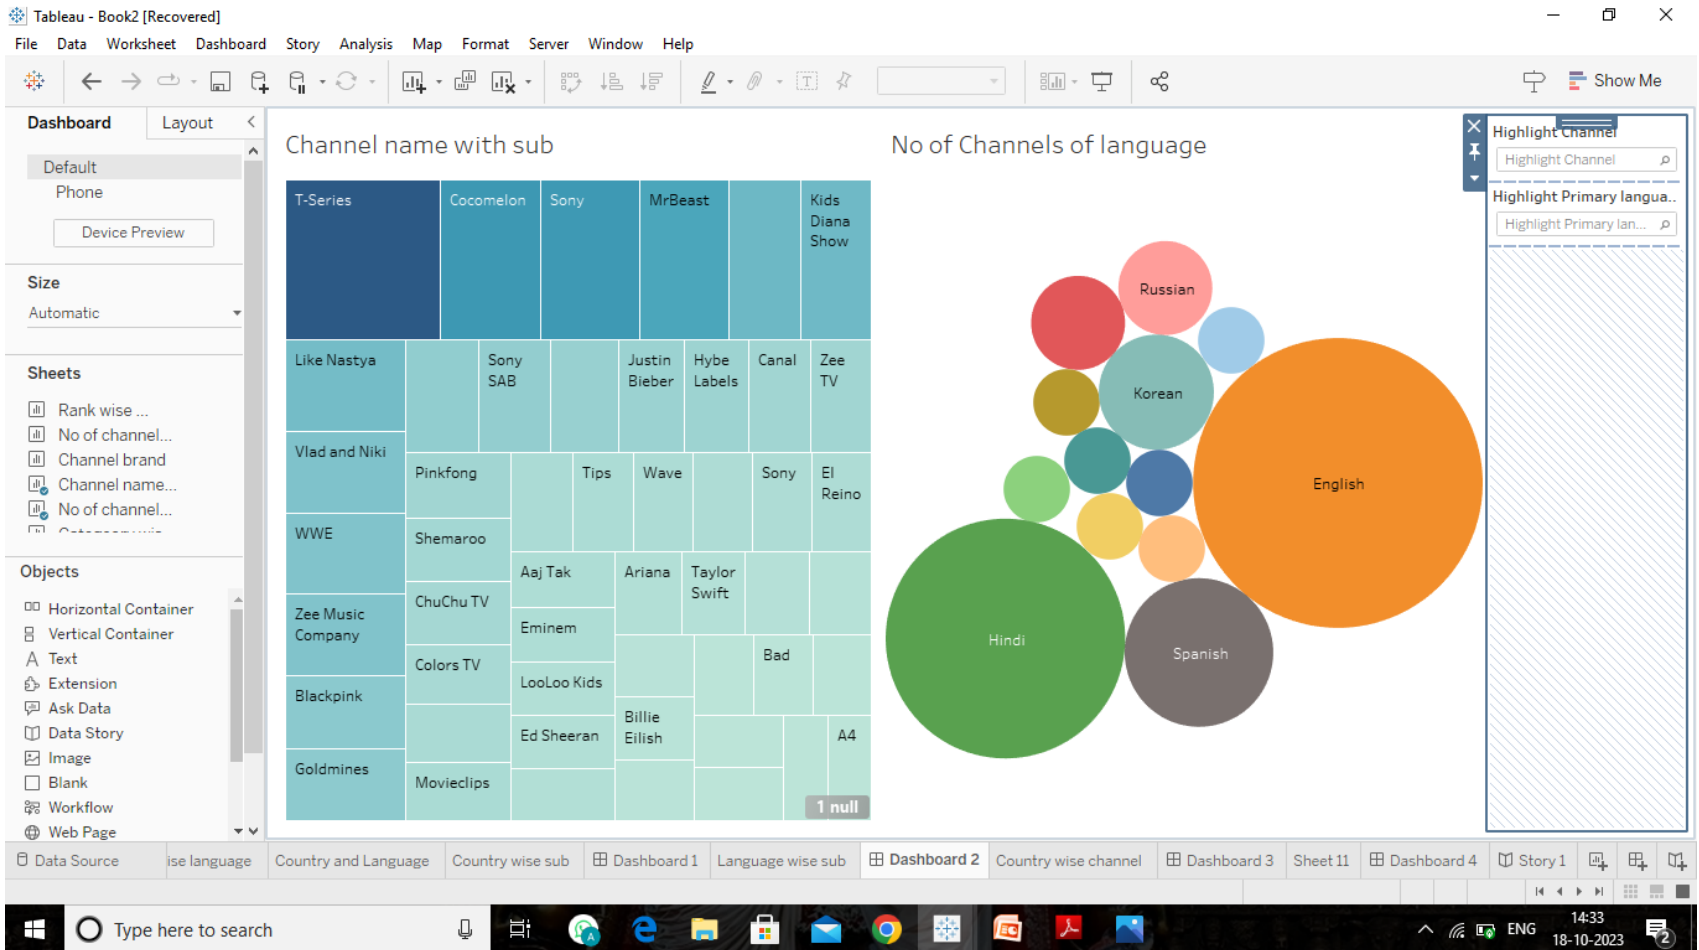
Tableau - Book2 [Recovered]

File Data Worksheet Dashboard Story Analysis Map Format Server Window Help

Show Me

Dashboard Layout

Default
Phone
Device Preview

Size
Automatic

Sheets
Rank wise ...
No of channel...
Channel brand
Channel name...
No of channel...

Objects
Horizontal Container
Vertical Container
Text
Extension
Ask Data
Data Story
Image
Blank
Workflow
Web Page

Channel name with sub

T-Series
Cocomelon
Sony
MrBeast
Kids Diana Show
Like Nastya
Sony SAB
Justin Bieber
Hybe Labels
Canal
Zee TV
Vlad and Niki
Pinkfong
Tips
Wave
Sony
El Reino
WWE
Shemaroo
Aaj Tak
Ariana
Taylor Swift
Zee Music Company
ChuChu TV
Eminem
Colors TV
Bad
LooLoo Kids
Blackpink
Billie Eilish
Ed Sheeran
A4
Goldmines
Movieclips
1 null

No of Channels of language

Russian
Korean
English
Hindi
Spanish

Highlight Channel
Highlight Channel
Highlight Primary langua..
Highlight Primary lan...

Data Source ise language Country and Language Country wise sub Dashboard 1 Language wise sub Dashboard 2 Country wise channel Dashboard 3 Sheet 11 Dashboard 4 Story 1

Type here to search
ENG
14:33
18-10-2023